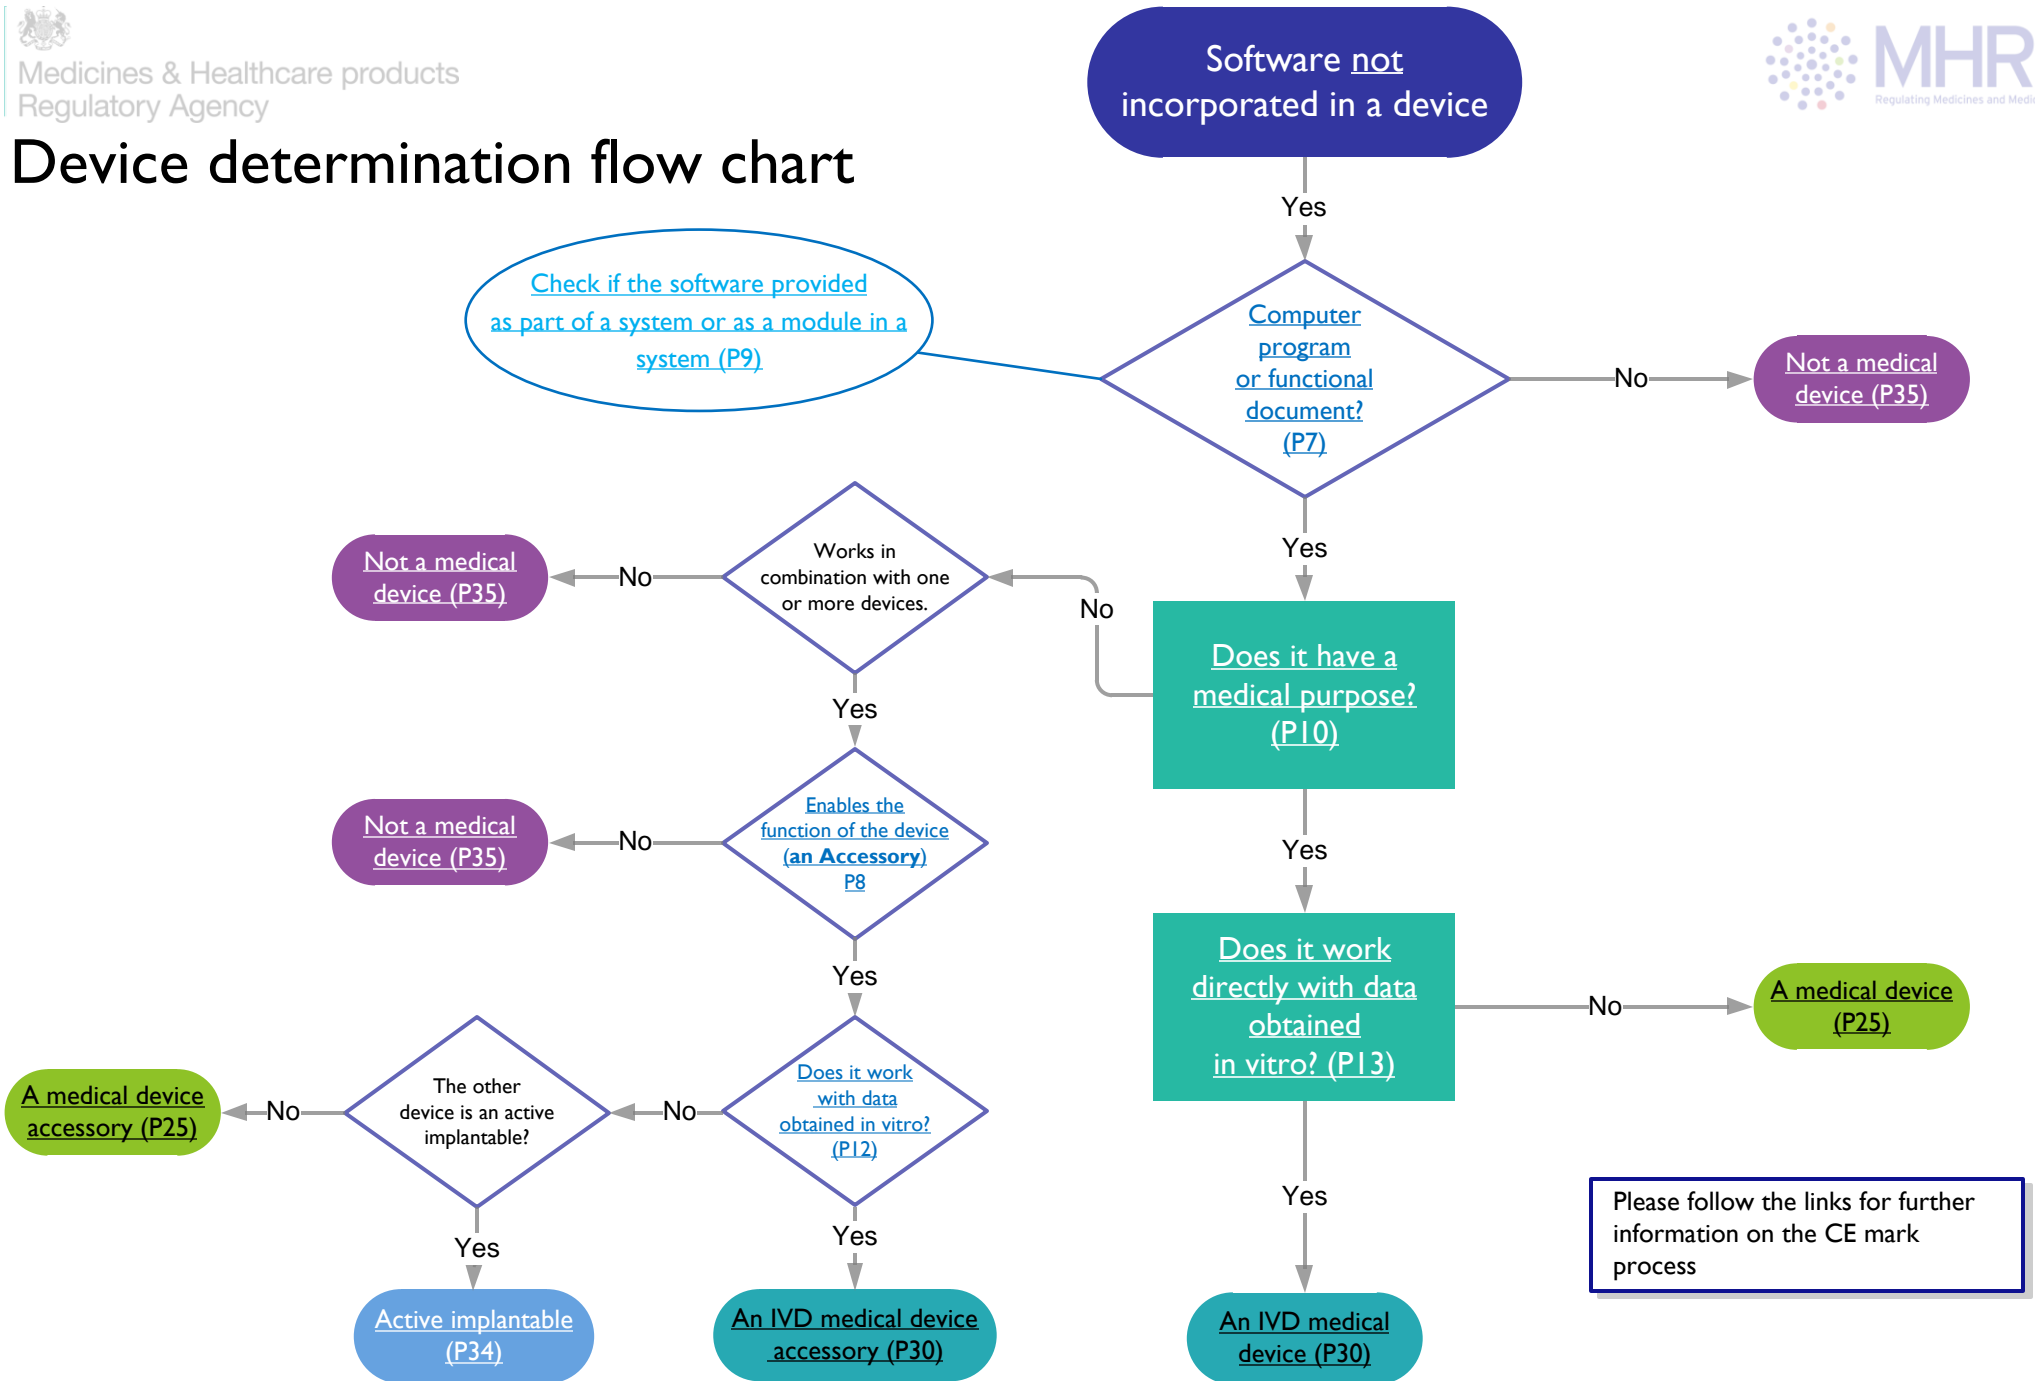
Medicines & Healthcare products Regulatory Agency

MHR
Regulating Medicines and Medi

Device determination flow chart

Software not incorporated in a device

Yes

Check if the software provided as part of a system or as a module in a system (P9)

Computer program or functional document? (P7)

No

Not a medical device (P35)

Yes

Not a medical device (P35)

No

Works in combination with one or more devices.

No

Does it have a medical purpose? (P10)

Yes

Not a medical device (P35)

No

Enables the function of the device (an Accessory) P8

Yes

Does it work directly with data obtained in vitro? (P13)

No

A medical device (P25)

Yes

A medical device accessory (P25)

No

The other device is an active implantable?

No

Does it work with data obtained in vitro? (P12)

Yes

Yes

Yes

Please follow the links for further information on the CE mark process

Active implantable (P34)

An IVD medical device accessory (P30)

An IVD medical device (P30)